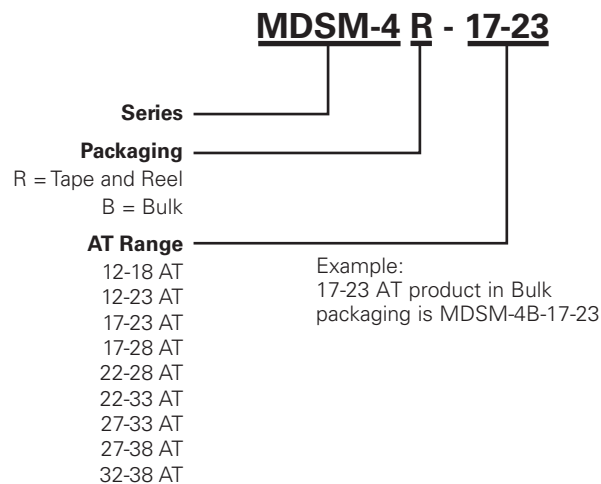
MDSM-4 R - 17-23

Series

Packaging
R = Tape and Reel
B = Bulk

AT Range
12-18 AT
12-23 AT
17-23 AT
17-28 AT
22-28 AT
22-33 AT
27-33 AT
27-38 AT
32-38 AT

Example:
17-23 AT product in Bulk packaging is MDSM-4B-17-23